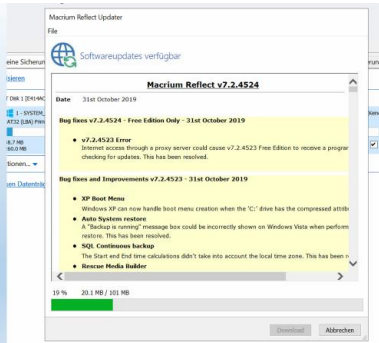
eine Sicherun
isieren
T Disk 1 [E414A
1 - SYSTEM_
AT32 (LBA) Prim
8.7 MB
60.0 MB
tionen...
en Datenträg
erun
Kein

Macrium Reflect Updater
File
Softwareupdates verfügbar

Macrium Reflect v7.2.4524

Date 31st October 2019

Bug fixes v7.2.4524 - Free Edition Only - 31st October 2019

v7.2.4523 Error
Internet access through a proxy server could cause v7.2.4523 Free Edition to receive a prograr checking for updates. This has been resolved.

Bug fixes and Improvements v7.2.4523 - 31st October 2019

XP Boot Menu
Windows XP can now handle boot menu creation when the 'C:' drive has the compressed attrib
Auto System restore
A "Backup is running" message box could be incorrectly shown on Windows Vista when perform restore. This has been resolved.
SQL Continuous backup
The Start end End time calculations didn't take into account the local time zone. This has been r
Rescue Media Builder

19 % 20.1 MB / 101 MB

Download Abbrechen